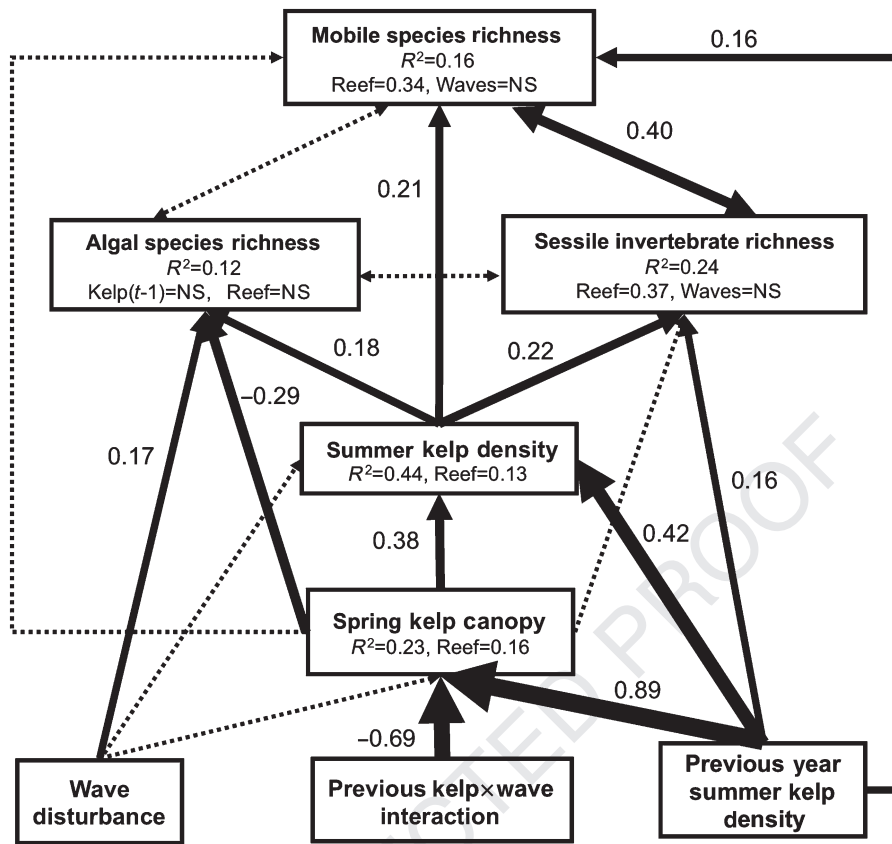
Mobile species richness
$R^2$=0.16
Reef=0.34, Waves=NS

0.16

0.40

0.21

Algal species richness
$R^2$=0.12
Kelp($t$-1)=NS, Reef=NS

Sessile invertebrate richness
$R^2$=0.24
Reef=0.37, Waves=NS

0.18

0.22

−0.29

0.17

Summer kelp density
$R^2$=0.44, Reef=0.13

0.16

0.42

0.38

Spring kelp canopy
$R^2$=0.23, Reef=0.16

0.89

−0.69

Wave disturbance

Previous kelp×wave interaction

Previous year summer kelp density

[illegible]TED PROOF